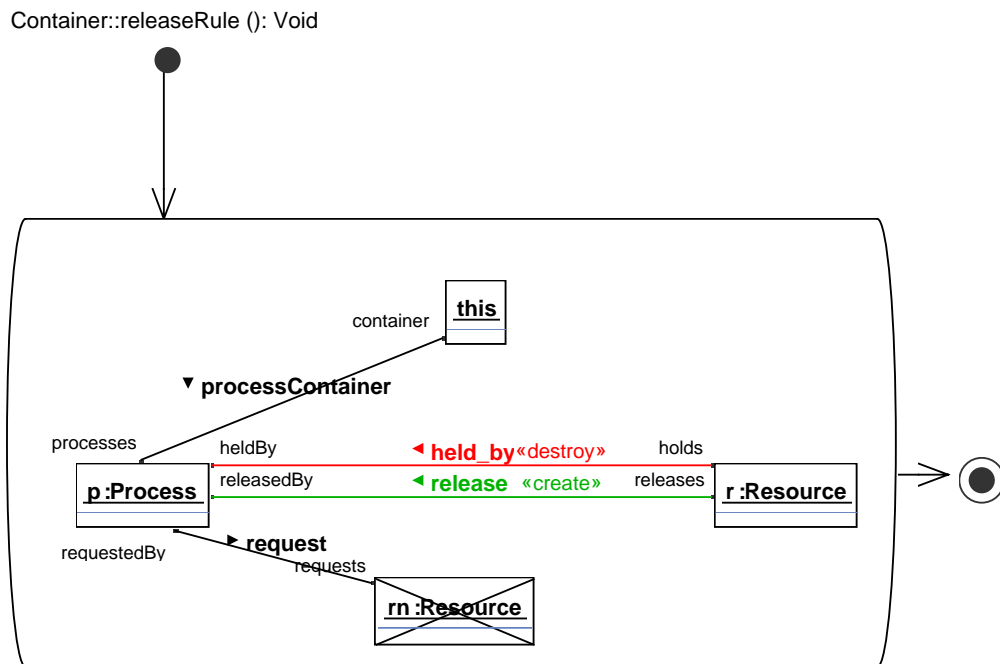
Container::releaseRule (): Void

container

this

▼ processContainer

processes

heldBy

◄ held_by«destroy»

holds

p :Process

releasedBy

◄ release «create»

releases

r :Resource

requestedBy

► request

requests

rn :Resource